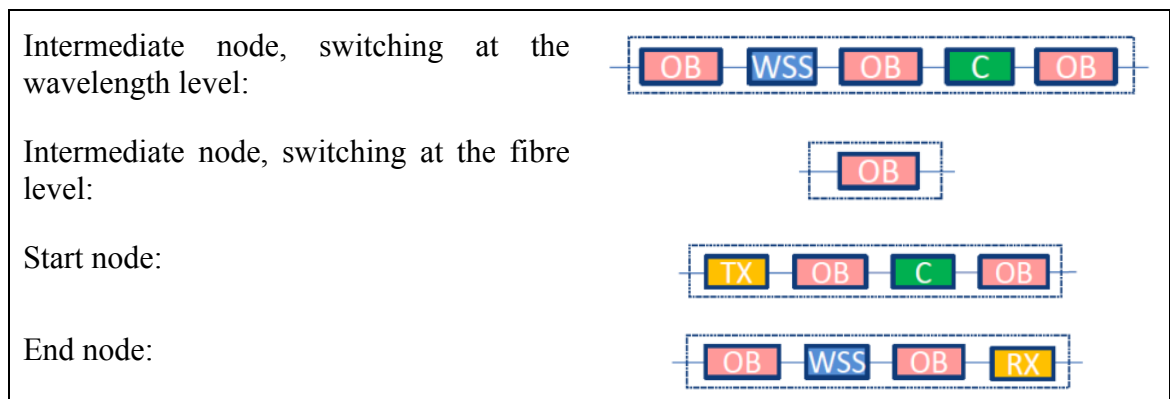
| | |
|---|---|
| Intermediate node, switching at the wavelength level: | OB WSS OB C OB |
| Intermediate node, switching at the fibre level: | OB |
| Start node: | TX OB C OB |
| End node: | OB WSS OB RX |